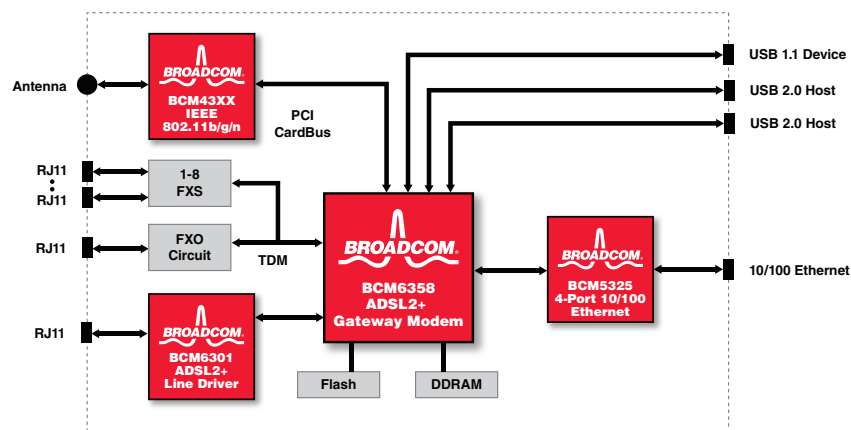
Antenna

BROADCOM.
BCM43XX
IEEE
802.11b/g/n

PCI
CardBus

USB 1.1 Device
USB 2.0 Host
USB 2.0 Host

RJ11
RJ11
1-8
FXS

RJ11
FXO
Circuit

TDM

BROADCOM.
BCM6358
ADSL2+
Gateway Modem

BROADCOM.
BCM5325
4-Port 10/100
Ethernet

10/100 Ethernet

RJ11

BROADCOM.
BCM6301
ADSL2+
Line Driver

Flash
DDRAM